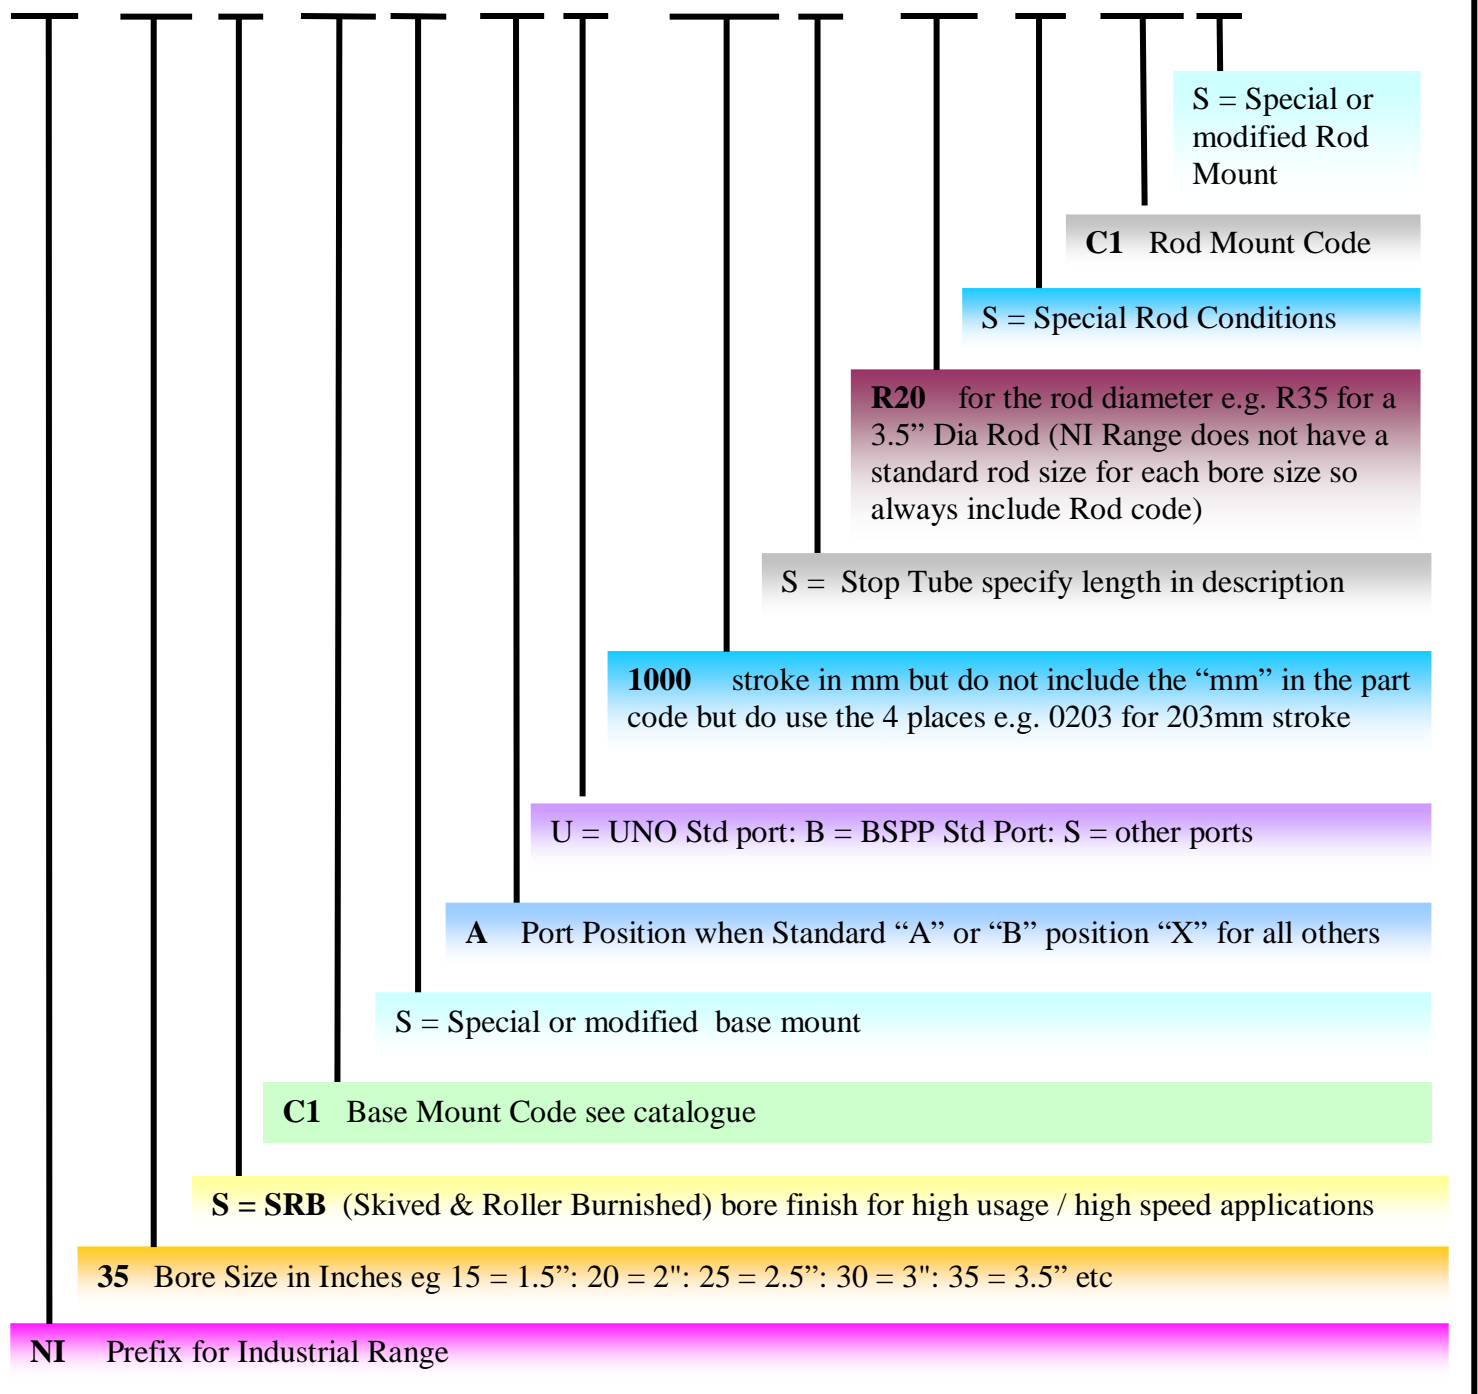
S = Special or modified Rod Mount

**C1** Rod Mount Code

S = Special Rod Conditions

**R20** for the rod diameter e.g. R35 for a 3.5” Dia Rod (NI Range does not have a standard rod size for each bore size so always include Rod code)

S = Stop Tube specify length in description

**1000** stroke in mm but do not include the “mm” in the part code but do use the 4 places e.g. 0203 for 203mm stroke

U = UNO Std port: B = BSPP Std Port: S = other ports

**A** Port Position when Standard “A” or “B” position “X” for all others

S = Special or modified base mount

**C1** Base Mount Code see catalogue

**S = SRB** (Skived & Roller Burnished) bore finish for high usage / high speed applications

**35** Bore Size in Inches eg 15 = 1.5”: 20 = 2": 25 = 2.5”: 30 = 3": 35 = 3.5” etc

**NI** Prefix for Industrial Range